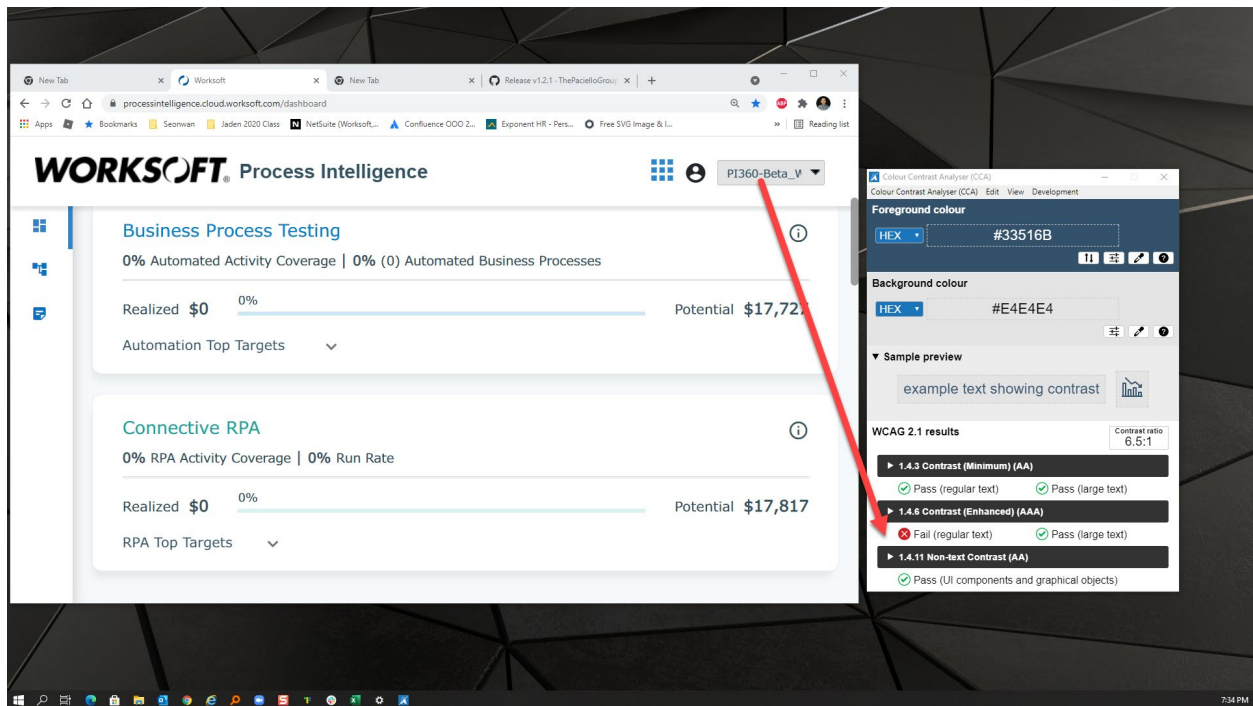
New Tab × Worksoft × New Tab × Release v1.2.1 - ThePacielloGroup × +

processintelligence.cloud.worksoft.com/dashboard

Apps Bookmarks Seonwan Jaden 2020 Class NetSuite (Worksoft,... Confluence OOO 2... Exponent HR - Pers... Free SVG Image & I... » Reading list

WORKSOFT. Process Intelligence

PI360-Beta_W

Business Process Testing

0% Automated Activity Coverage | 0% (0) Automated Business Processes

Realized $0

0%

Potential $17,727

Automation Top Targets

Connective RPA

0% RPA Activity Coverage | 0% Run Rate

Realized $0

0%

Potential $17,817

RPA Top Targets

Colour Contrast Analyser (CCA)

Colour Contrast Analyser (CCA) Edit View Development

Foreground colour

HEX #33516B

Background colour

HEX #E4E4E4

▼ Sample preview

example text showing contrast

WCAG 2.1 results

Contrast ratio 6.5:1

▶ 1.4.3 Contrast (Minimum) (AA)

Pass (regular text) Pass (large text)

▶ 1.4.6 Contrast (Enhanced) (AAA)

Fail (regular text) Pass (large text)

▶ 1.4.11 Non-text Contrast (AA)

Pass (UI components and graphical objects)

7:34 PM